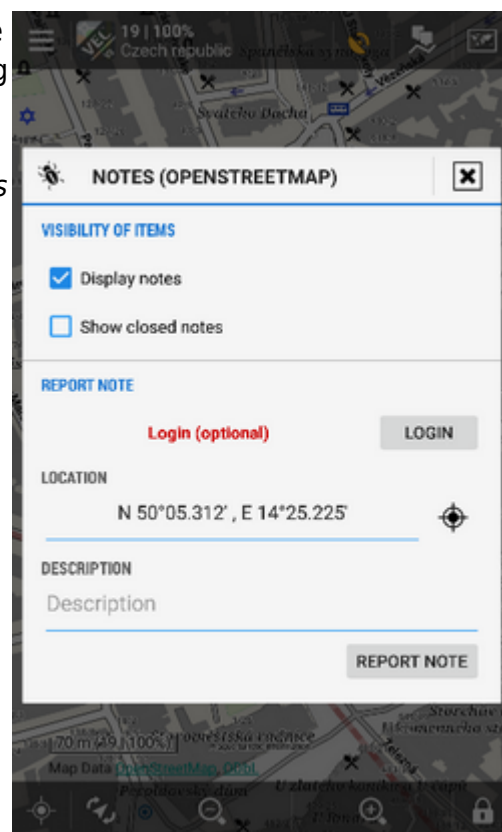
19 | 100%
Czech republic

Svatého Ducha

NOTES (OPENSTREETMAP)

VISIBILITY OF ITEMS

Display notes

Show closed notes

REPORT NOTE

Login (optional)

LOGIN

LOCATION

N 50°05.312' , E 14°25.225'

DESCRIPTION

Description

REPORT NOTE

70 m | 19 | 100%

Map Data OpenStreetMap, ODbL

U zlatého

Storchův